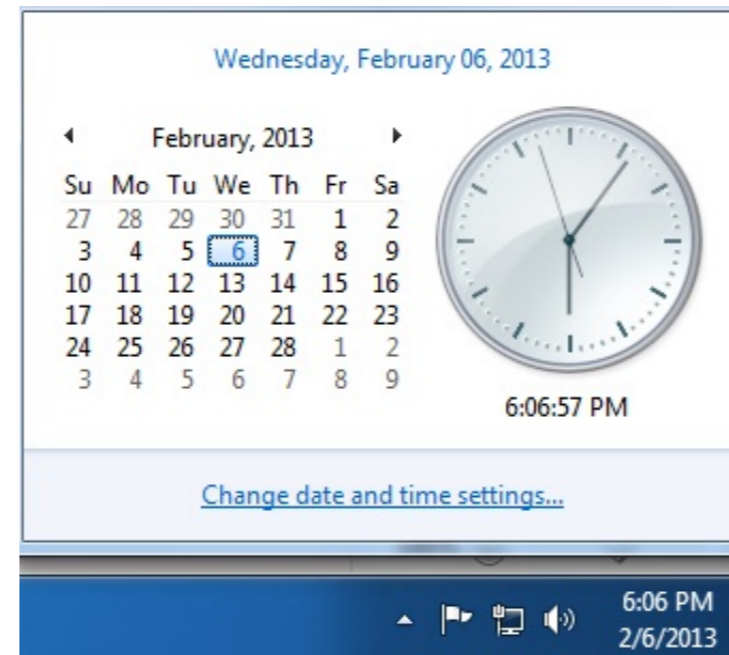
Wednesday, February 06, 2013

February, 2013

| Su | Mo | Tu | We | Th | Fr | Sa |
|---|---|---|---|---|---|---|
| 27 | 28 | 29 | 30 | 31 | 1 | 2 |
| 3 | 4 | 5 | 6 | 7 | 8 | 9 |
| 10 | 11 | 12 | 13 | 14 | 15 | 16 |
| 17 | 18 | 19 | 20 | 21 | 22 | 23 |
| 24 | 25 | 26 | 27 | 28 | 1 | 2 |
| 3 | 4 | 5 | 6 | 7 | 8 | 9 |

6:06:57 PM

Change date and time settings...

6:06 PM
2/6/2013